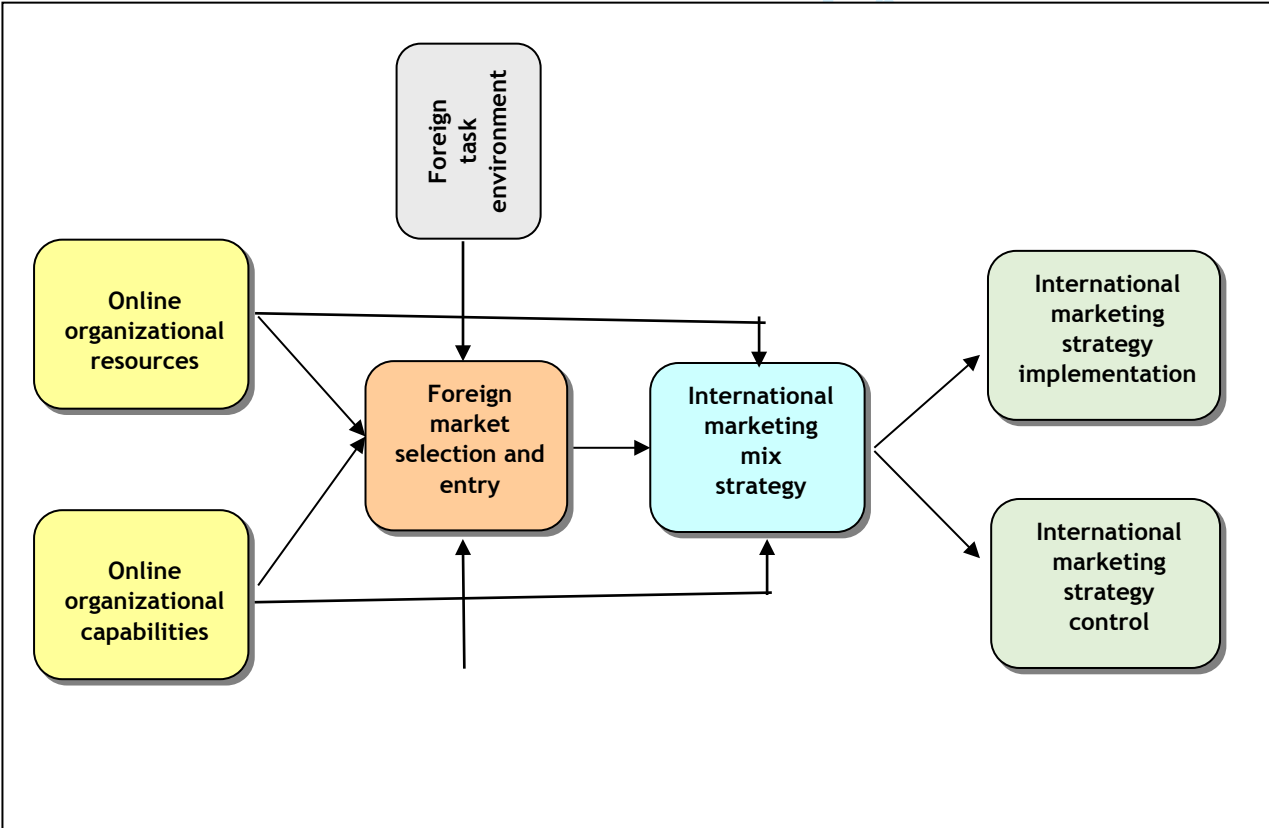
Foreign task environment

Online organizational resources

Online organizational capabilities

Foreign market selection and entry

International marketing mix strategy

International marketing strategy implementation

International marketing strategy control